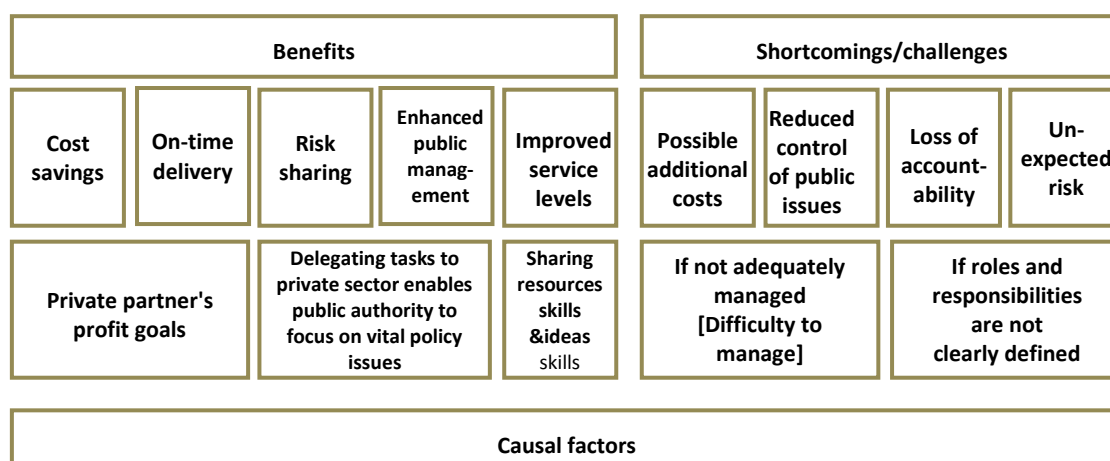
Benefits

Shortcomings/challenges

Cost savings

On-time delivery

Risk sharing

Enhanced public management

Improved service levels

Possible additional costs

Reduced control of public issues

Loss of accountability

Unexpected risk

Private partner's profit goals

Delegating tasks to private sector enables public authority to focus on vital policy issues

Sharing resources skills &ideas skills

If not adequately managed [Difficulty to manage]

If roles and responsibilities are not clearly defined

Causal factors